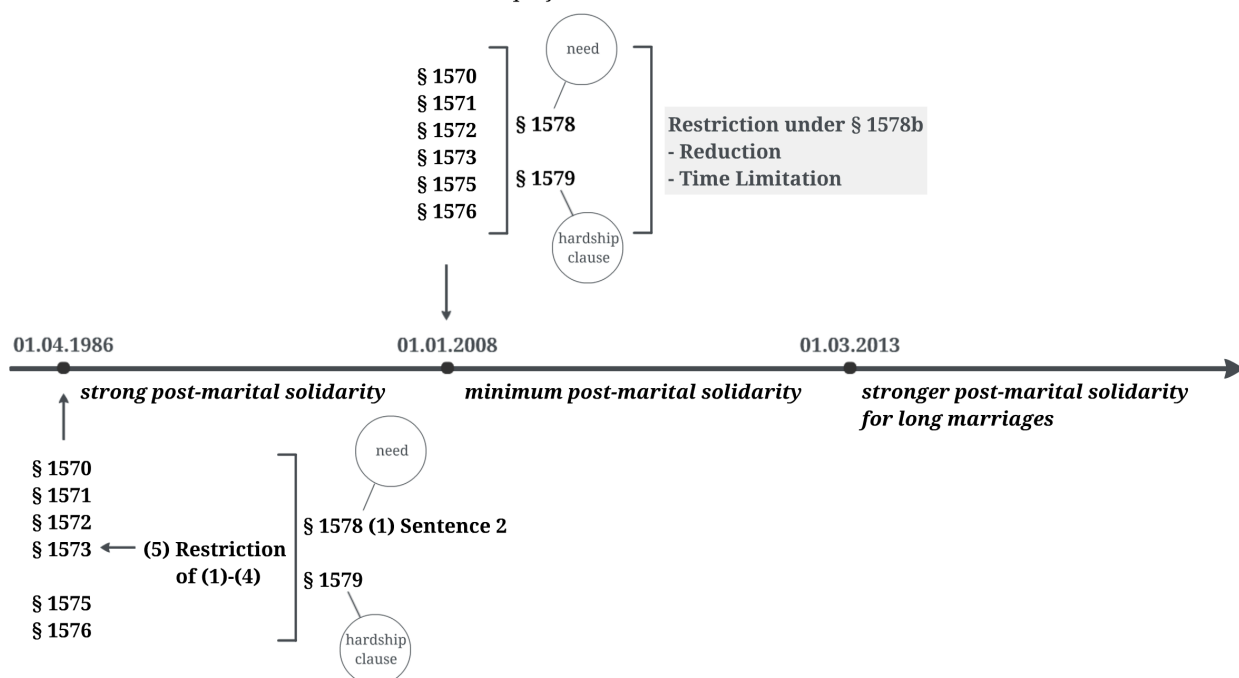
§ 1570
§ 1571
§ 1572
§ 1573
§ 1575
§ 1576

need

§ 1578

§ 1579

hardship clause

Restriction under § 1578b
- Reduction
- Time Limitation

01.04.1986

01.01.2008

01.03.2013

strong post-marital solidarity

minimum post-marital solidarity

stronger post-marital solidarity for long marriages

§ 1570
§ 1571
§ 1572
§ 1573 ← (5) Restriction of (1)-(4)
§ 1575
§ 1576

need

§ 1578 (1) Sentence 2

§ 1579

hardship clause